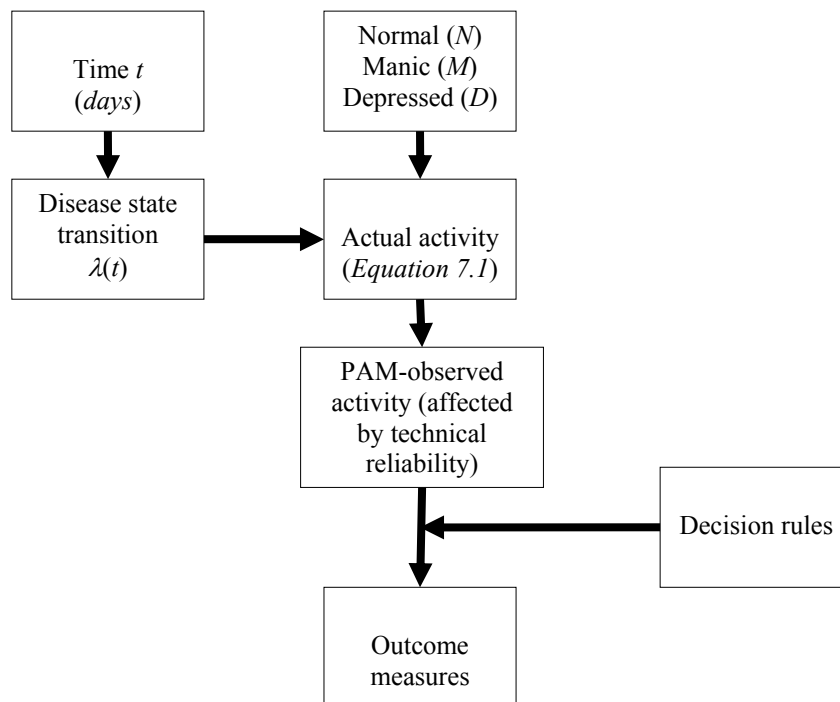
Time $t$
(days)

Normal ($N$)
Manic ($M$)
Depressed ($D$)

Disease state transition
$\lambda(t)$

Actual activity
(Equation 7.1)

PAM-observed activity (affected by technical reliability)

Decision rules

Outcome measures